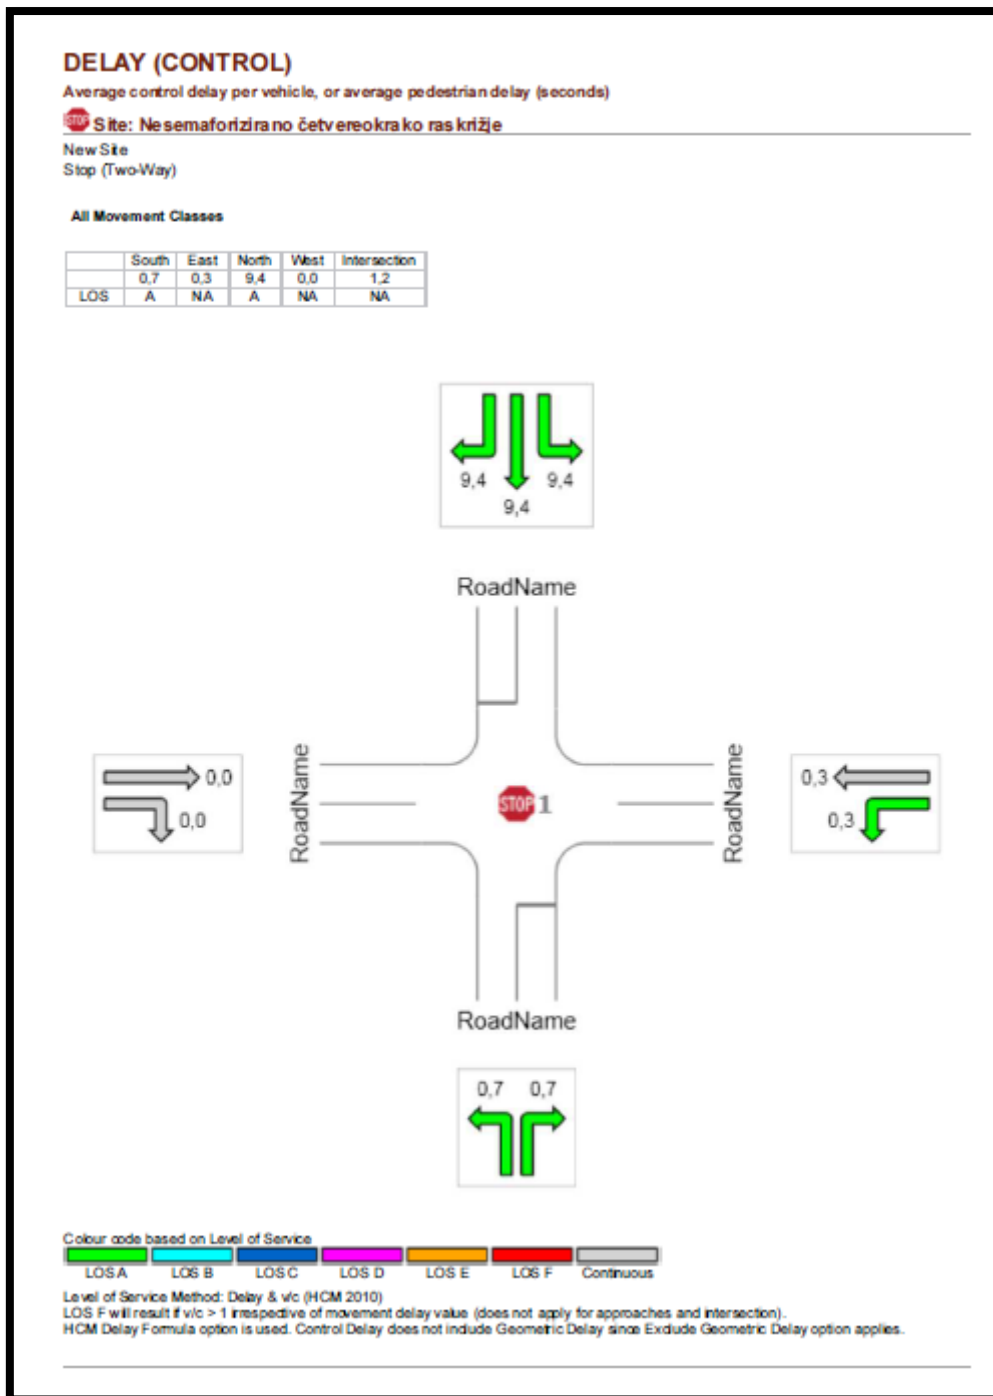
DELAY (CONTROL)
Average control delay per vehicle, or average pedestrian delay (seconds)
STOP Site: Nesemaforizirano četverookrako raskrižje
New Site
Stop (Two-Way)

All Movement Classes

| | South | East | North | West | Intersection |
|---|---|---|---|---|---|
| | 0,7 | 0,3 | 9,4 | 0,0 | 1,2 |
| LOS | A | NA | A | NA | NA |

9,4 9,4
9,4

RoadName

0,0
0,0

RoadName

STOP 1

RoadName

0,3
0,3

RoadName

0,7 0,7

Colour code based on Level of Service
LOS A LOS B LOS C LOS D LOS E LOS F Continuous
Level of Service Method: Delay & v/c (HCM 2010)
LOS F will result if v/c > 1 irrespective of movement delay value (does not apply for approaches and intersection).
HCM Delay Formula option is used. Control Delay does not include Geometric Delay since Exclude Geometric Delay option applies.